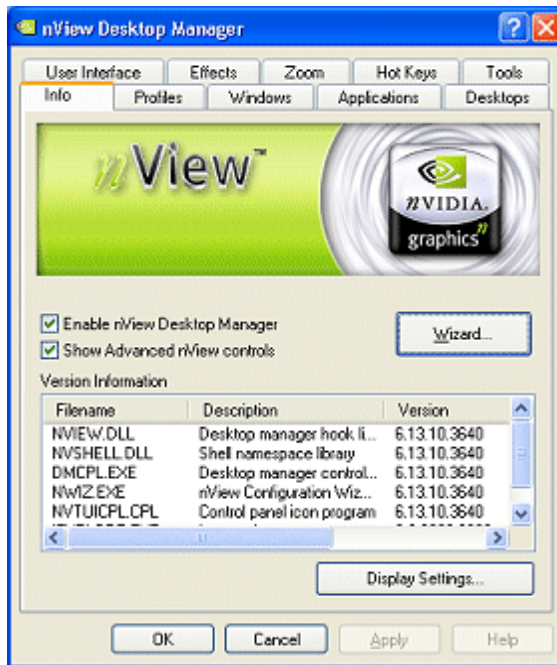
nView Desktop Manager

User Interface
Effects
Zoom
Hot Keys
Tools
Info
Profiles
Windows
Applications
Desktops

nView™

nVIDIA.
graphics

Enable nView Desktop Manager
Show Advanced nView controls

Wizard...

Version Information

| Filename | Description | Version |
|---|---|---|
| NVIEW.DLL | Desktop manager hook li... | 6.13.10.3640 |
| NVSHELL.DLL | Shell namespace library | 6.13.10.3640 |
| DMCPL.EXE | Desktop manager control... | 6.13.10.3640 |
| NWIZ.EXE | nView Configuration Wiz... | 6.13.10.3640 |
| NVTUICPL.CPL | Control panel icon program | 6.13.10.3640 |
| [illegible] | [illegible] | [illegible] |

Display Settings...

OK
Cancel
Apply
Help